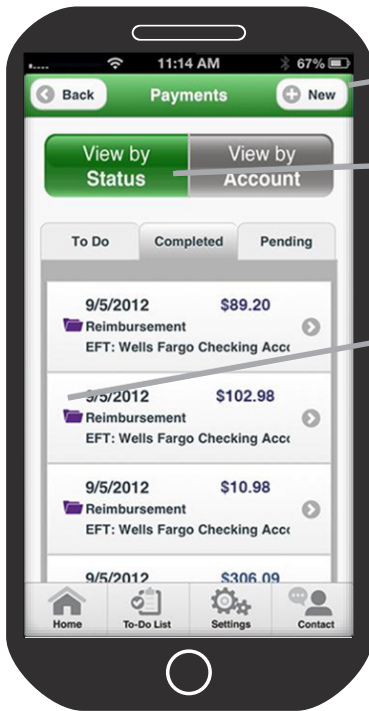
11:14 AM
67%

Back
Payments
New

View by
Status
View by
Account

To Do
Completed
Pending

9/5/2012
$89.20
Reimbursement
EFT: Wells Fargo Checking Acc

9/5/2012
$102.98
Reimbursement
EFT: Wells Fargo Checking Acc

9/5/2012
$10.98
Reimbursement
EFT: Wells Fargo Checking Acc

9/5/2012
$306.09

Home
To-Do List
Settings
Contact